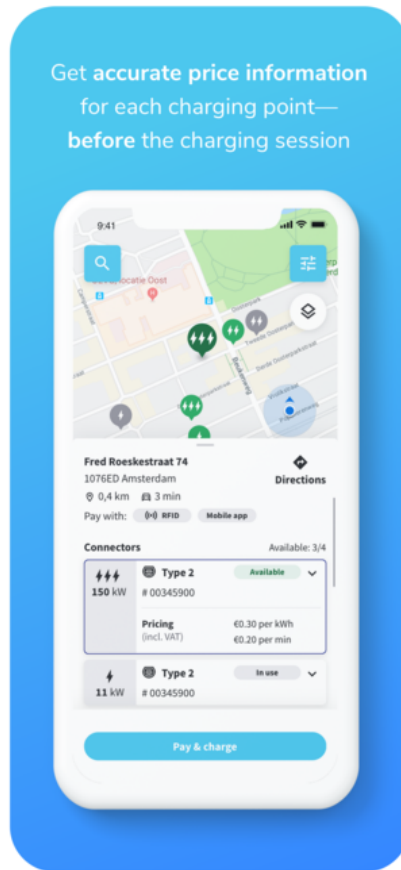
Get **accurate price information** for each charging point—**before** the charging session

9:41

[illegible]locatie Oost

Tweede Oosterparkstraat

Derde Oosterparkstraat

Fred Roeskestraat 74
1076ED Amsterdam
0,4 km 3 min
Pay with: RFID Mobile app

Directions

Connectors Available: 3/4

150 kW Type 2 Available
# 00345900

Pricing (incl. VAT) €0.30 per kWh
€0.20 per min

11 kW Type 2 In use
# 00345900

Pay & charge